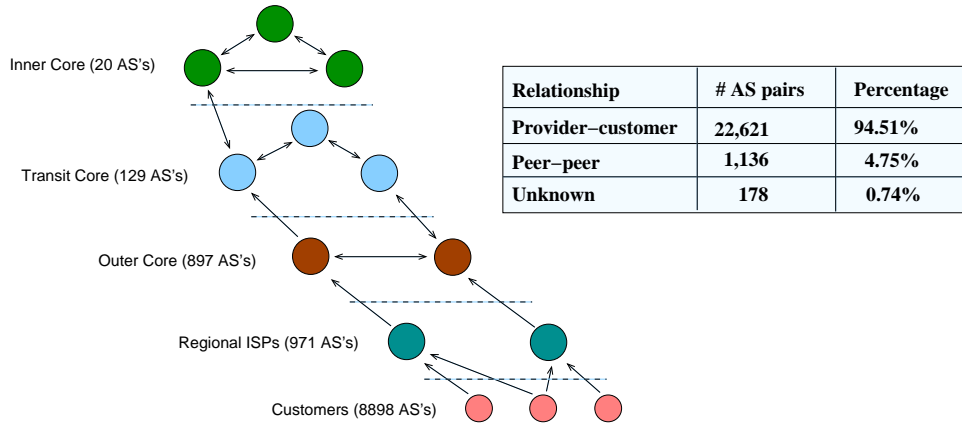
Inner Core (20 AS's)

Transit Core (129 AS's)

Outer Core (897 AS's)

Regional ISPs (971 AS's)

Customers (8898 AS's)

| Relationship | # AS pairs | Percentage |
|---|---|---|
| Provider−customer | 22,621 | 94.51% |
| Peer−peer | 1,136 | 4.75% |
| Unknown | 178 | 0.74% |